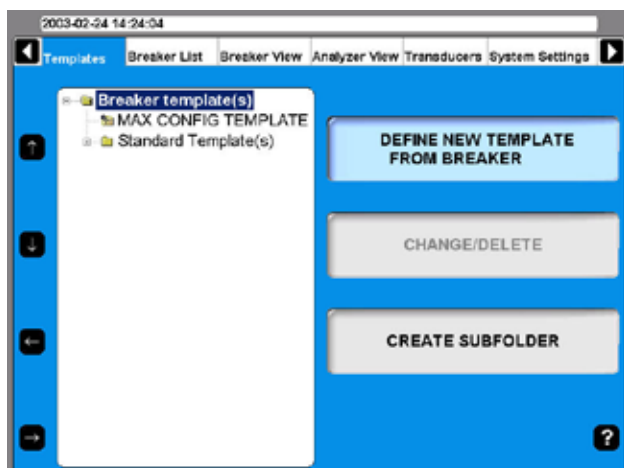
2003-02-24 14:24:04

Templates | Breaker List | Breaker View | Analyzer View | Transducers | System Settings

Breaker template(s)
MAX CONFIG TEMPLATE
Standard Template(s)

DEFINE NEW TEMPLATE FROM BREAKER

CHANGE/DELETE

CREATE SUBFOLDER

?